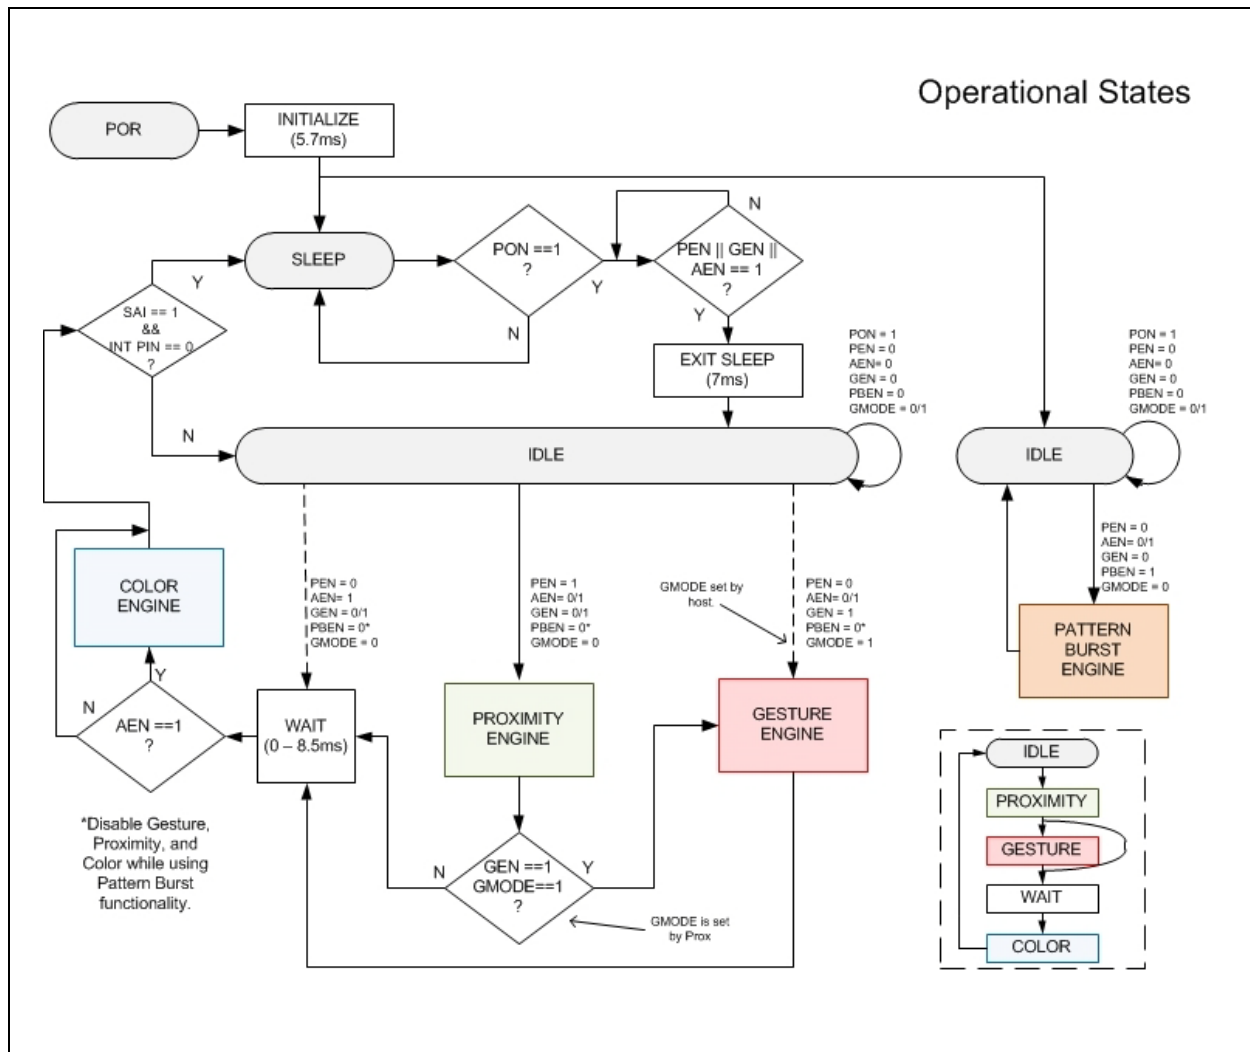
Operational States

POR

INITIALIZE (5.7ms)

SLEEP

PON ==1 ?

Y

N

N

PEN || GEN || AEN == 1 ?

Y

Y

SAI == 1 && INT PIN == 0 ?

EXIT SLEEP (7ms)

PON = 1
PEN = 0
AEN= 0
GEN = 0
PBEN = 0
GMODE = 0/1

PON = 1
PEN = 0
AEN= 0
GEN = 0
PBEN = 0
GMODE = 0/1

N

IDLE

IDLE

PEN = 0
AEN= 0/1
GEN = 0
PBEN = 1
GMODE = 0

COLOR ENGINE

PEN = 0
AEN= 1
GEN = 0/1
PBEN = 0*
GMODE = 0

PEN = 1
AEN= 0/1
GEN = 0/1
PBEN = 0*
GMODE = 0

GMODE set by host.

PEN = 0
AEN= 0/1
GEN = 1
PBEN = 0*
GMODE = 1

PATTERN BURST ENGINE

Y

N

AEN ==1 ?

WAIT (0 – 8.5ms)

PROXIMITY ENGINE

GESTURE ENGINE

IDLE

PROXIMITY

GESTURE

WAIT

COLOR

*Disable Gesture, Proximity, and Color while using Pattern Burst functionality.

N

GEN ==1 GMODE==1 ?

Y

GMODE is set by Prox